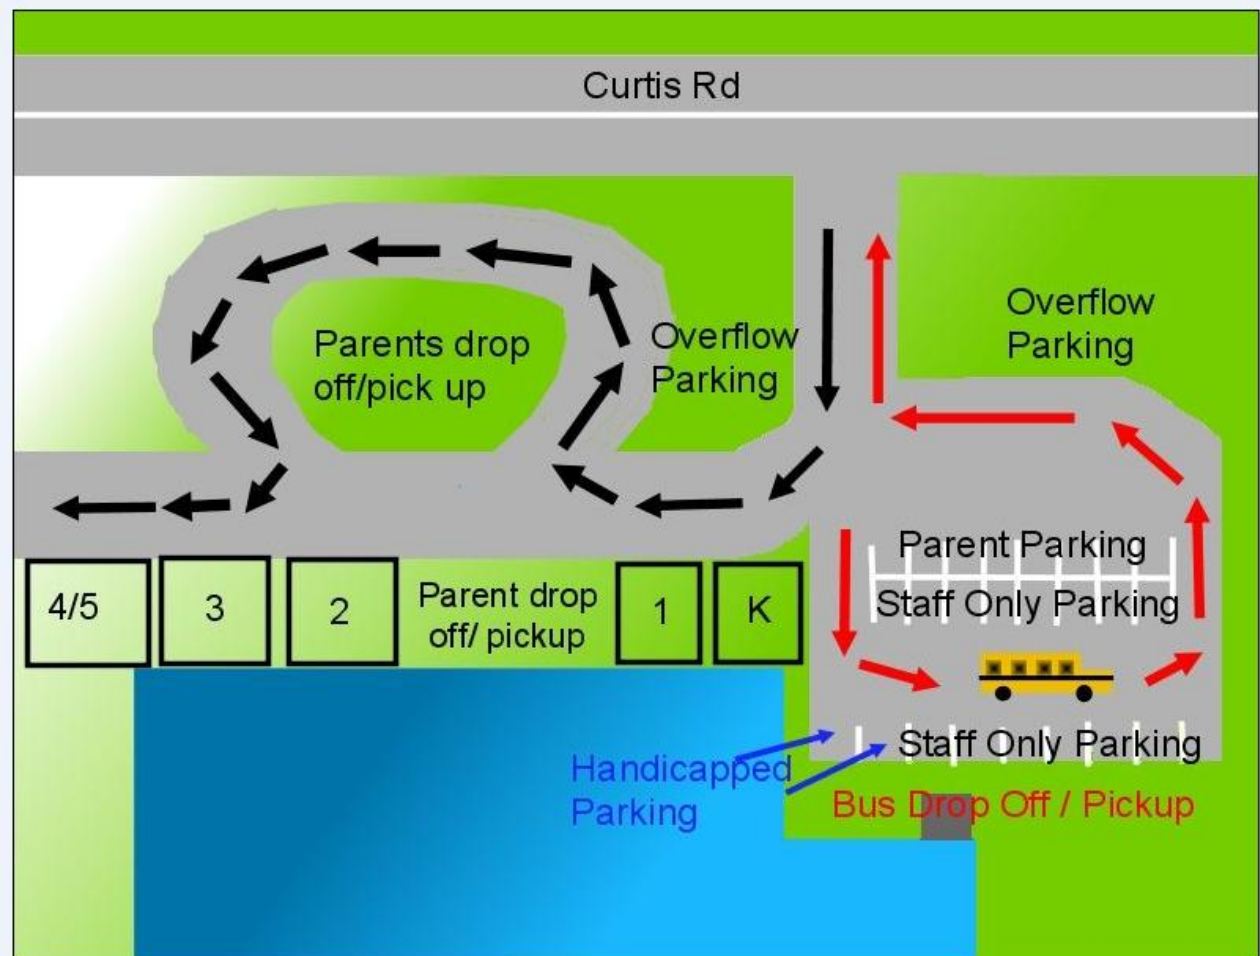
Curtis Rd

Parents drop off/pick up

Overflow Parking

Overflow Parking

Parent Parking

Staff Only Parking

4/5

3

2

Parent drop off/ pickup

1

K

Staff Only Parking

Handicapped Parking

Bus Drop Off / Pickup